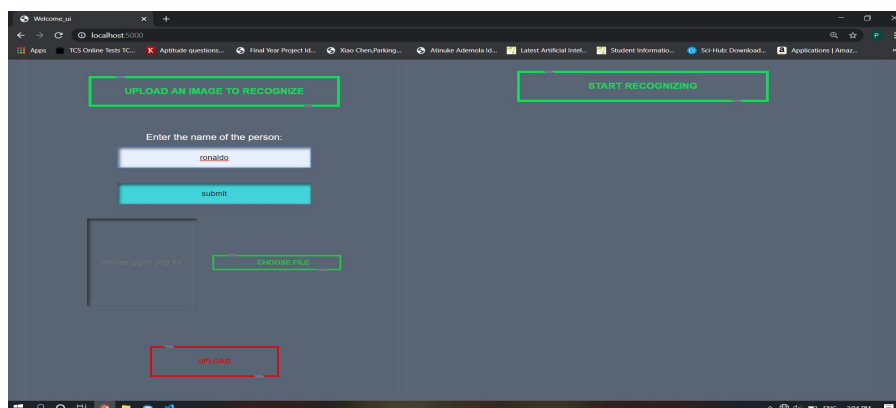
Welcome_ui

localhost:5000

Apps TCS Online Tests TC... Aptitude questions... Final Year Project Id... Xiao Chen,Parking... Atinuke Ademola Id... Latest Artificial Intel... Student Informatio... Sci-Hub: Download... Applications | Amaz...

UPLOAD AN IMAGE TO RECOGNIZE

START RECOGNIZING

Enter the name of the person:

ronaldo

submit

Choose jpg or png file

CHOOSE FILE

UPLOAD